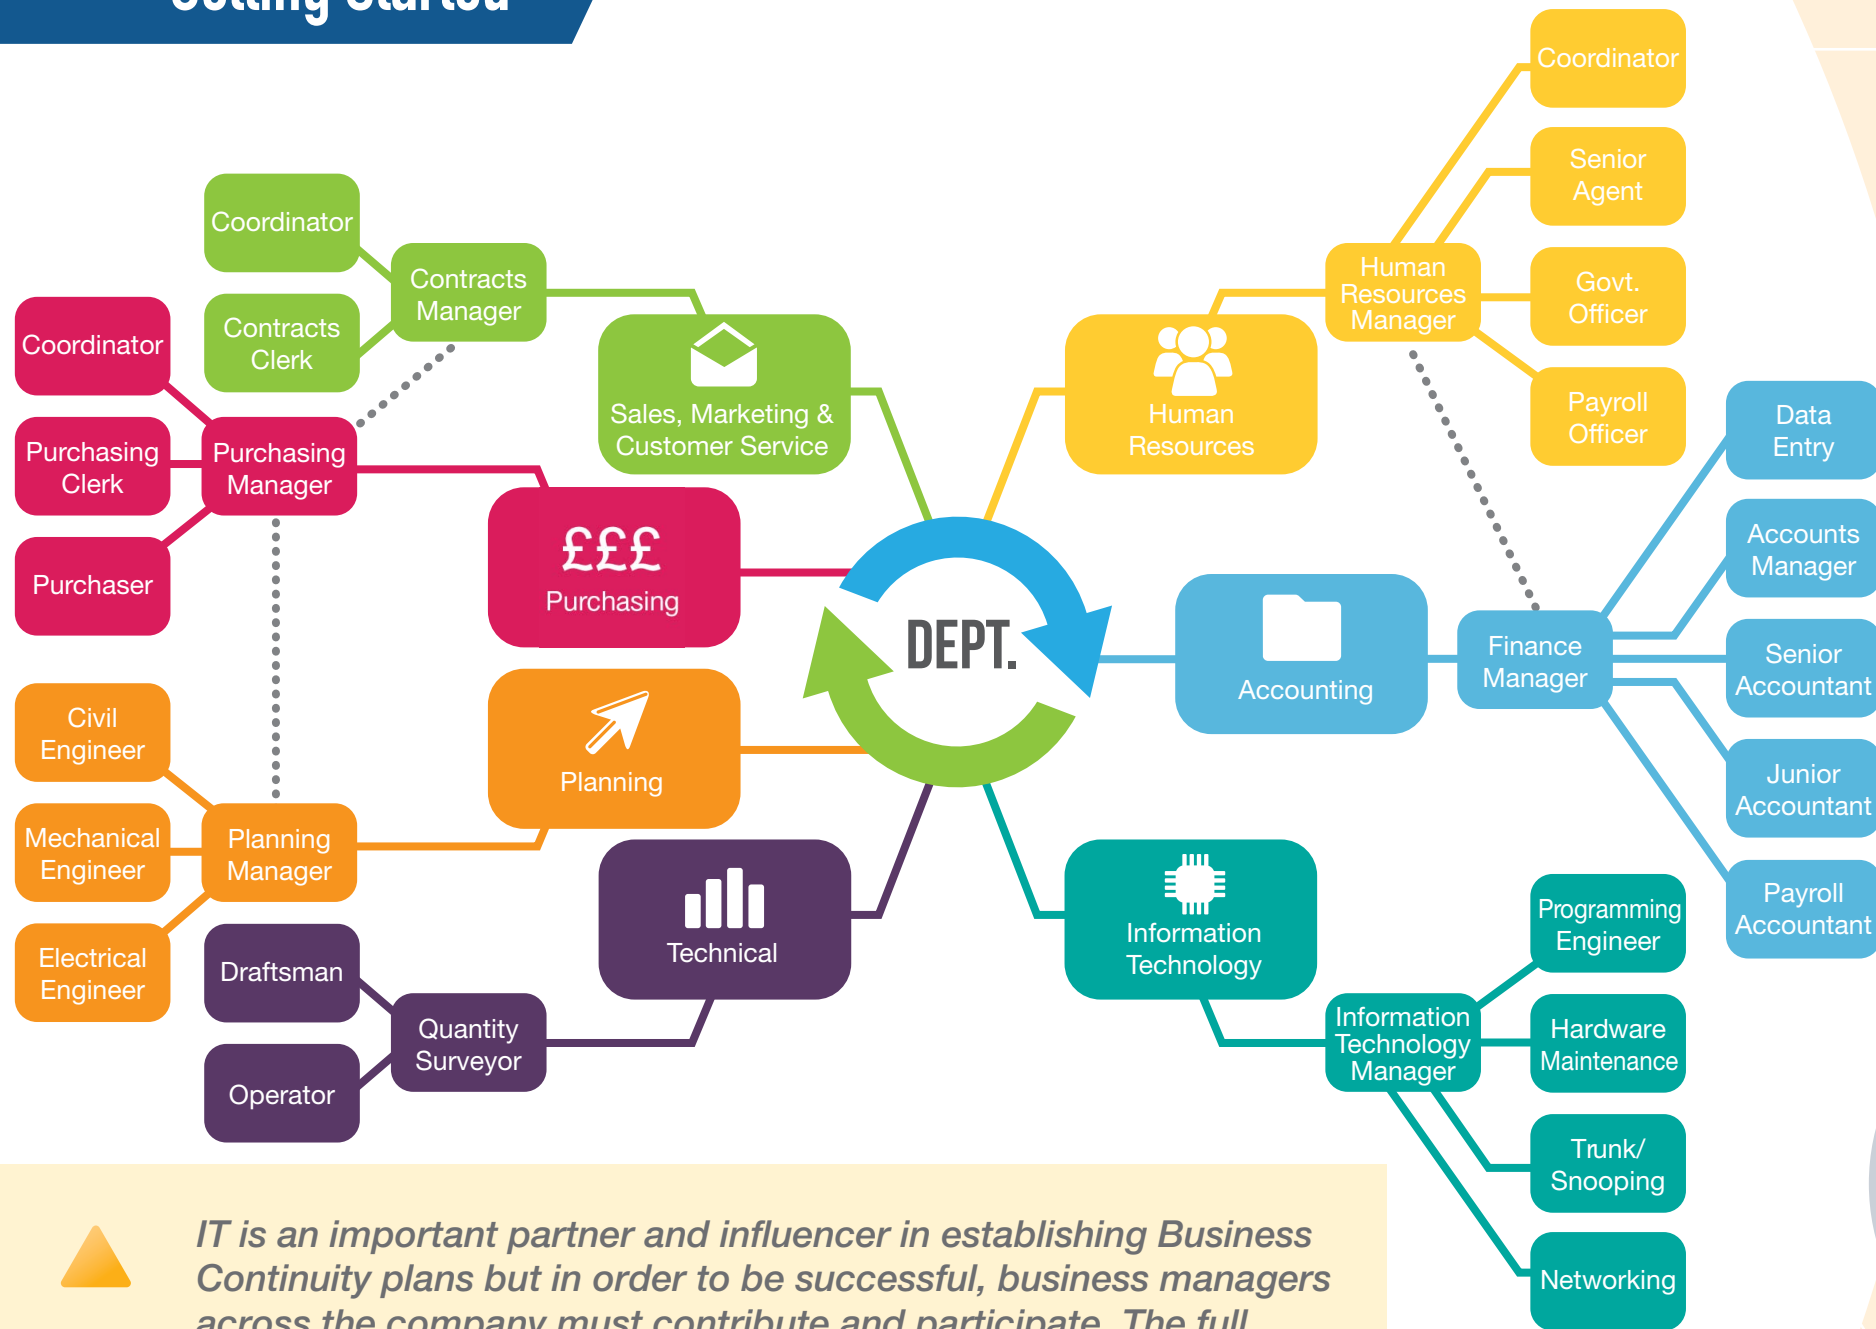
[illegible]

Coordinator

Contracts Manager

Contracts Clerk

Sales, Marketing & Customer Service

Coordinator

Purchasing Clerk

Purchasing Manager

Purchaser

£££

Purchasing

DEPT.

Civil Engineer

Mechanical Engineer

Planning Manager

Electrical Engineer

Planning

Draftsman

Quantity Surveyor

Operator

Technical

Coordinator

Senior Agent

Human Resources Manager

Govt. Officer

Payroll Officer

Human Resources

Data Entry

Accounts Manager

Accounting

Finance Manager

Senior Accountant

Junior Accountant

Payroll Accountant

Information Technology

Programming Engineer

Information Technology Manager

Hardware Maintenance

Trunk/ Snooping

Networking

IT is an important partner and influencer in establishing Business Continuity plans but in order to be successful, business managers across the company must contribute and participate. The full